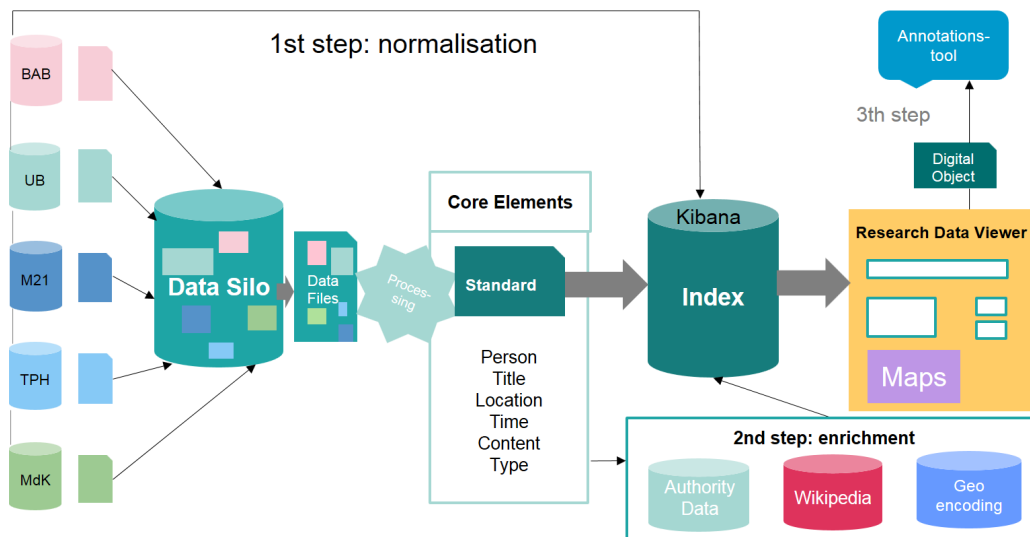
1st step: normalisation

Annotations-tool

3th step

Digital Object

BAB

UB

M21

TPH

MdK

Data Silo

Data Files

Processing

Core Elements

Standard

Person
Title
Location
Time
Content
Type

Kibana

Index

Research Data Viewer

Maps

2nd step: enrichment

Authority Data

Wikipedia

Geo encoding